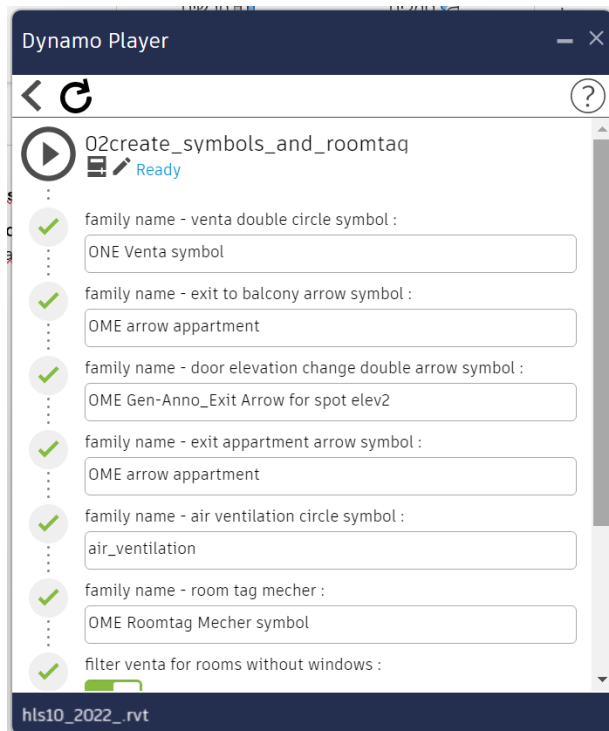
Dynamo Player

02create_symbols_and_roomtag
Ready

family name - venta double circle symbol :
ONE Venta symbol

family name - exit to balcony arrow symbol :
OME arrow appartment

family name - door elevation change double arrow symbol :
OME Gen-Anno_Exit Arrow for spot elev2

family name - exit appartment arrow symbol :
OME arrow appartment

family name - air ventilation circle symbol :
air_ventilation

family name - room tag mecher :
OME Roomtag Mecher symbol

filter venta for rooms without windows :

hls10_2022_.rvt